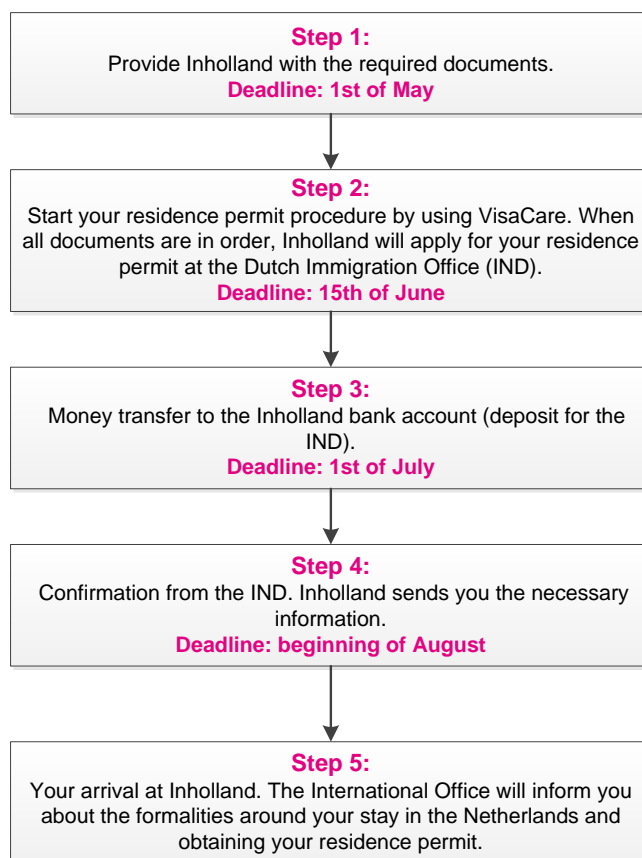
Step 1:
Provide Inholland with the required documents.
Deadline: 1st of May

Step 2:
Start your residence permit procedure by using VisaCare. When all documents are in order, Inholland will apply for your residence permit at the Dutch Immigration Office (IND).
Deadline: 15th of June

Step 3:
Money transfer to the Inholland bank account (deposit for the IND).
Deadline: 1st of July

Step 4:
Confirmation from the IND. Inholland sends you the necessary information.
Deadline: beginning of August

Step 5:
Your arrival at Inholland. The International Office will inform you about the formalities around your stay in the Netherlands and obtaining your residence permit.